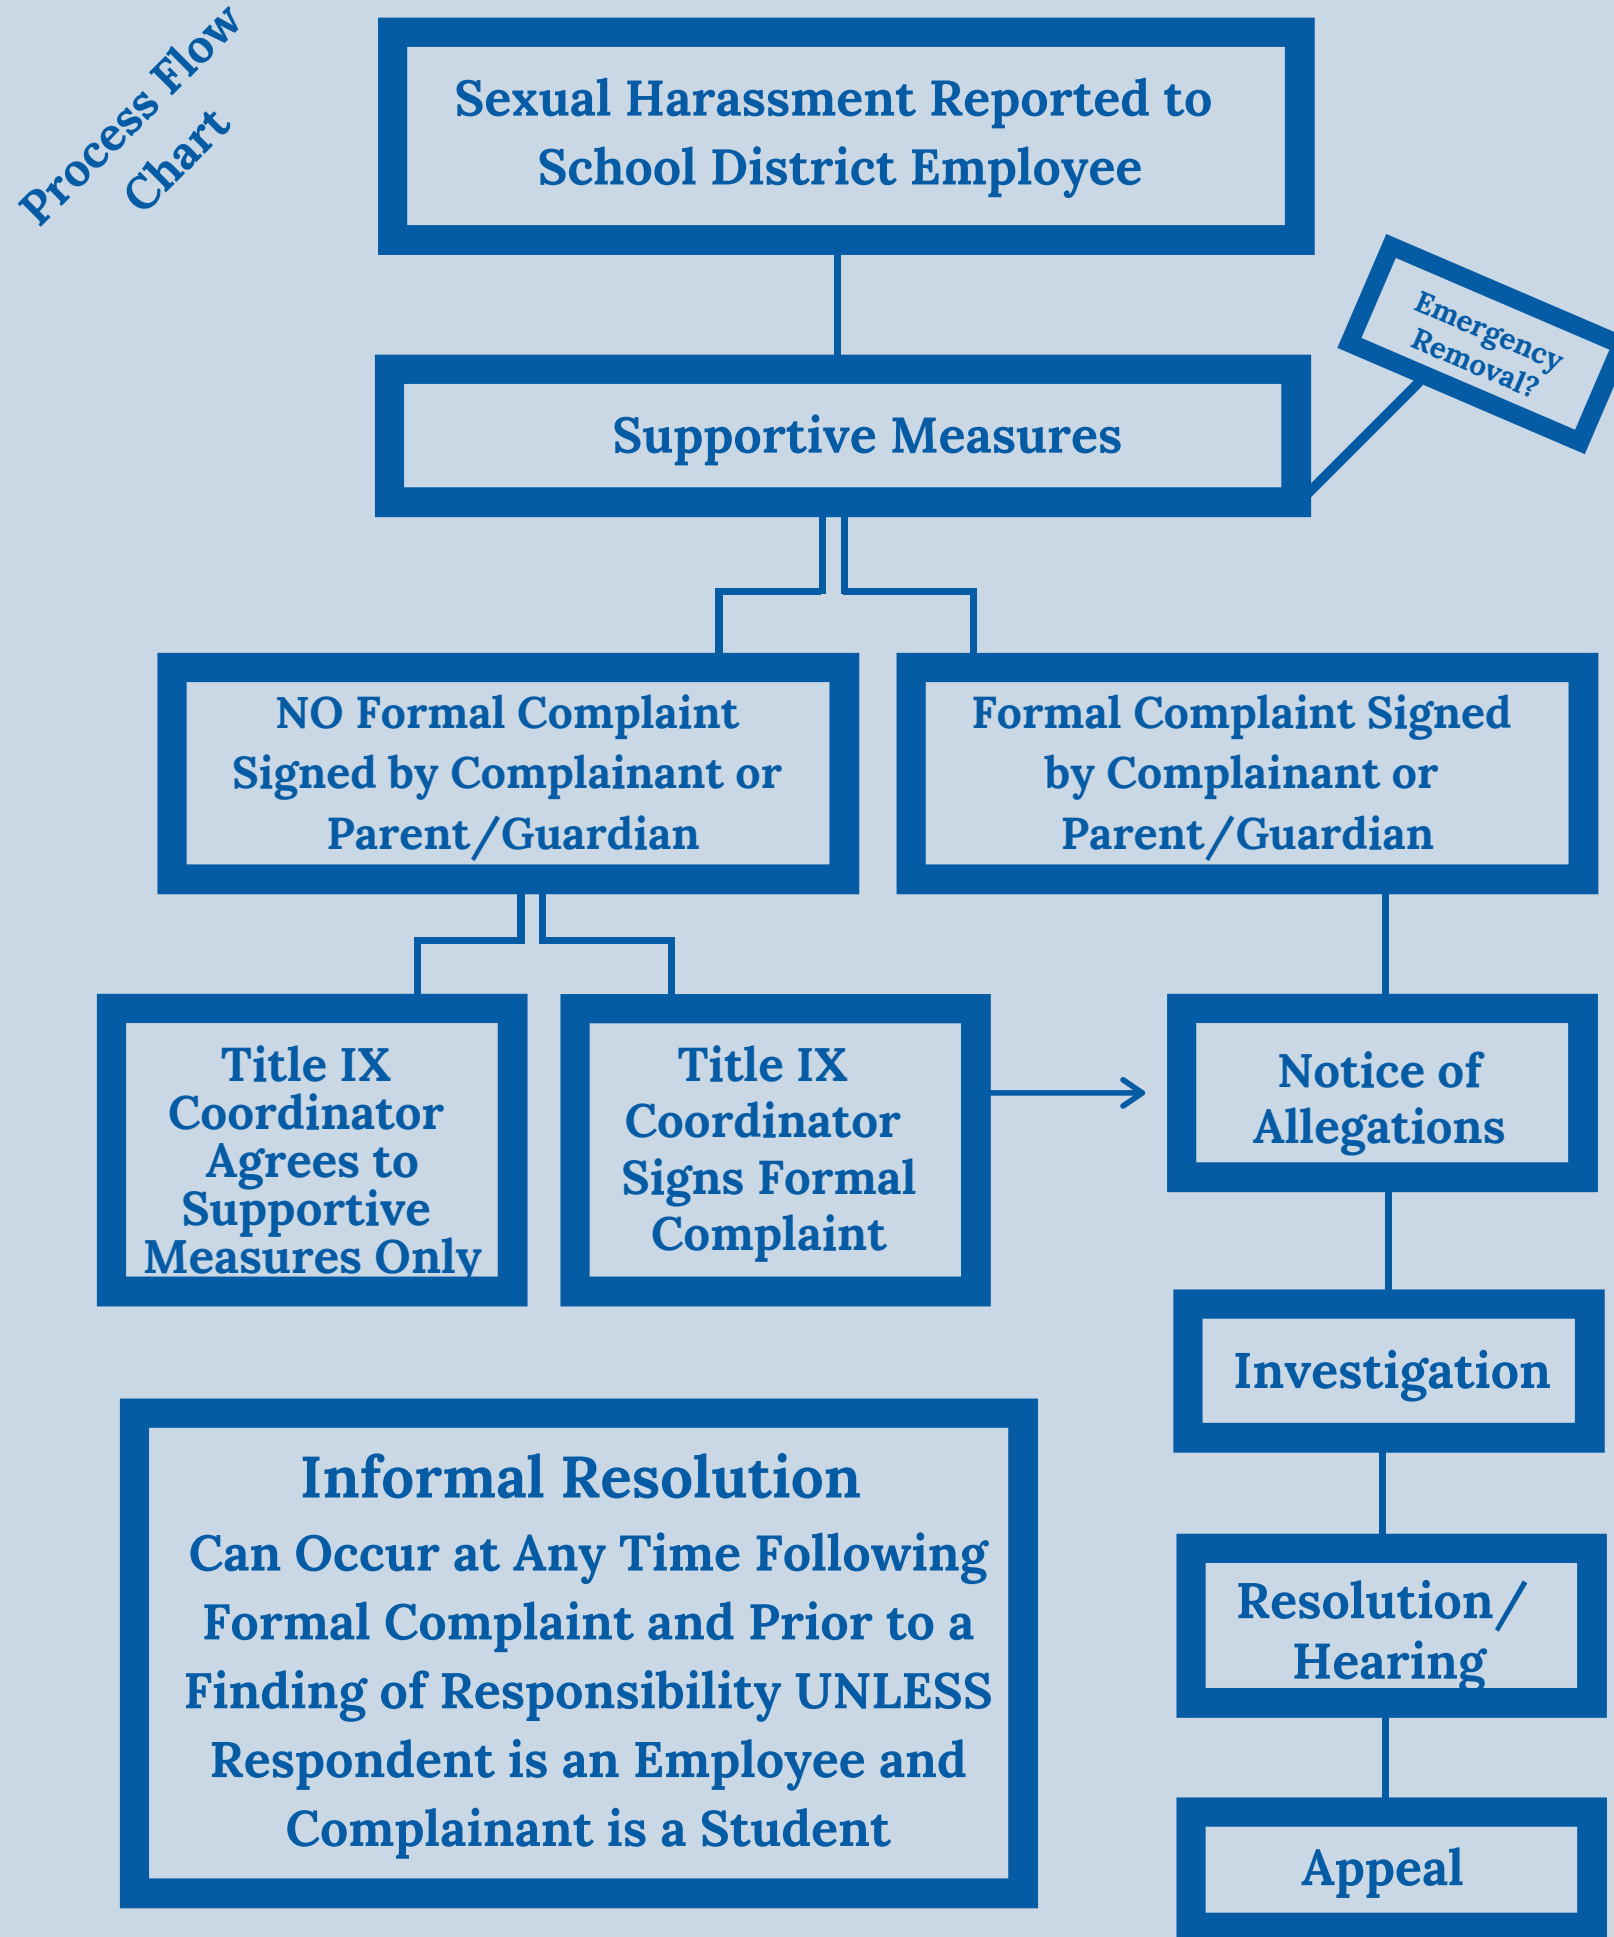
Process Flow Chart

Sexual Harassment Reported to School District Employee

Supportive Measures

Emergency Removal?

NO Formal Complaint Signed by Complainant or Parent/Guardian

Formal Complaint Signed by Complainant or Parent/Guardian

Title IX Coordinator Agrees to Supportive Measures Only

Title IX Coordinator Signs Formal Complaint

Notice of Allegations

Investigation

Resolution/ Hearing

Appeal

Informal Resolution
Can Occur at Any Time Following Formal Complaint and Prior to a Finding of Responsibility UNLESS Respondent is an Employee and Complainant is a Student